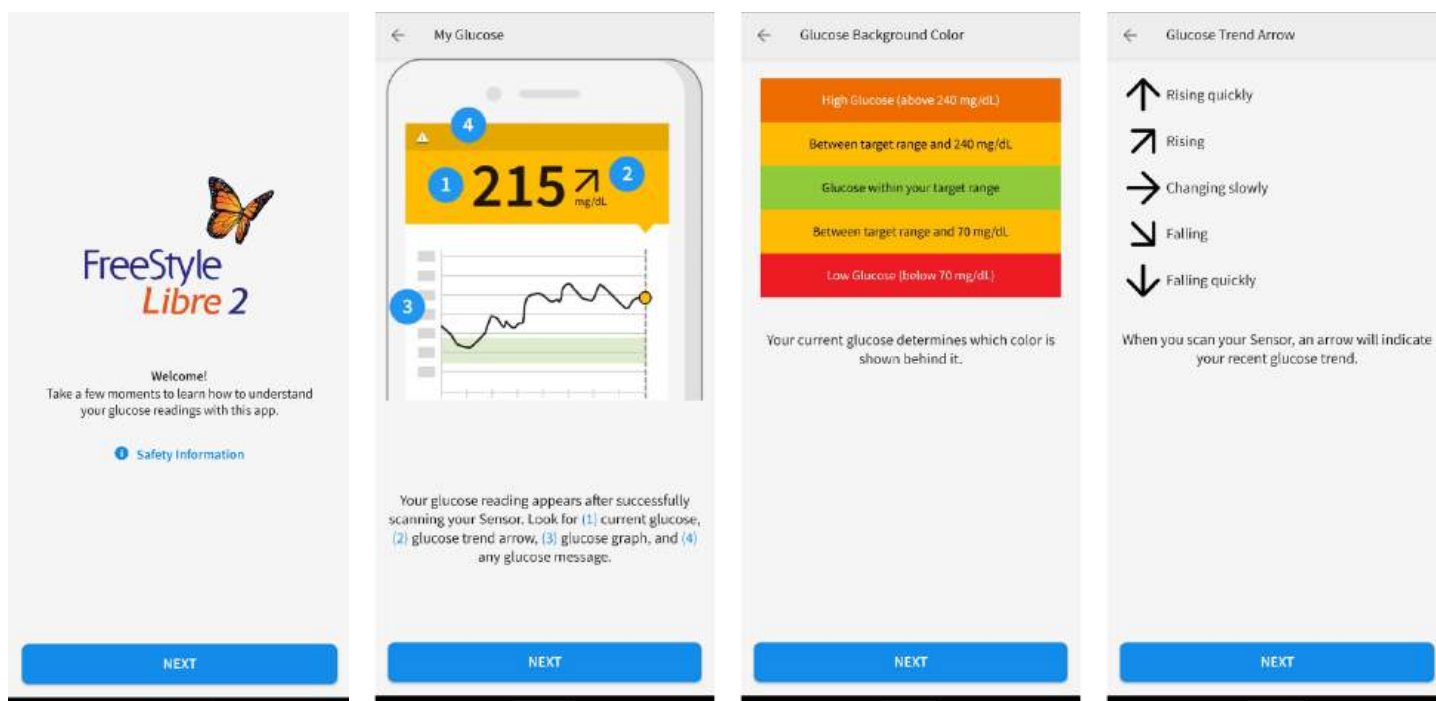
FreeStyle Libre 2

Welcome!
Take a few moments to learn how to understand your glucose readings with this app.

Safety Information

NEXT

My Glucose

4

1 215 2
mg/dL

3

Your glucose reading appears after successfully scanning your Sensor. Look for (1) current glucose, (2) glucose trend arrow, (3) glucose graph, and (4) any glucose message.

NEXT

Glucose Background Color

High Glucose (above 240 mg/dL)

Between target range and 240 mg/dL

Glucose within your target range

Between target range and 70 mg/dL

Low Glucose (below 70 mg/dL)

Your current glucose determines which color is shown behind it.

NEXT

Glucose Trend Arrow

Rising quickly

Rising

Changing slowly

Falling

Falling quickly

When you scan your Sensor, an arrow will indicate your recent glucose trend.

NEXT